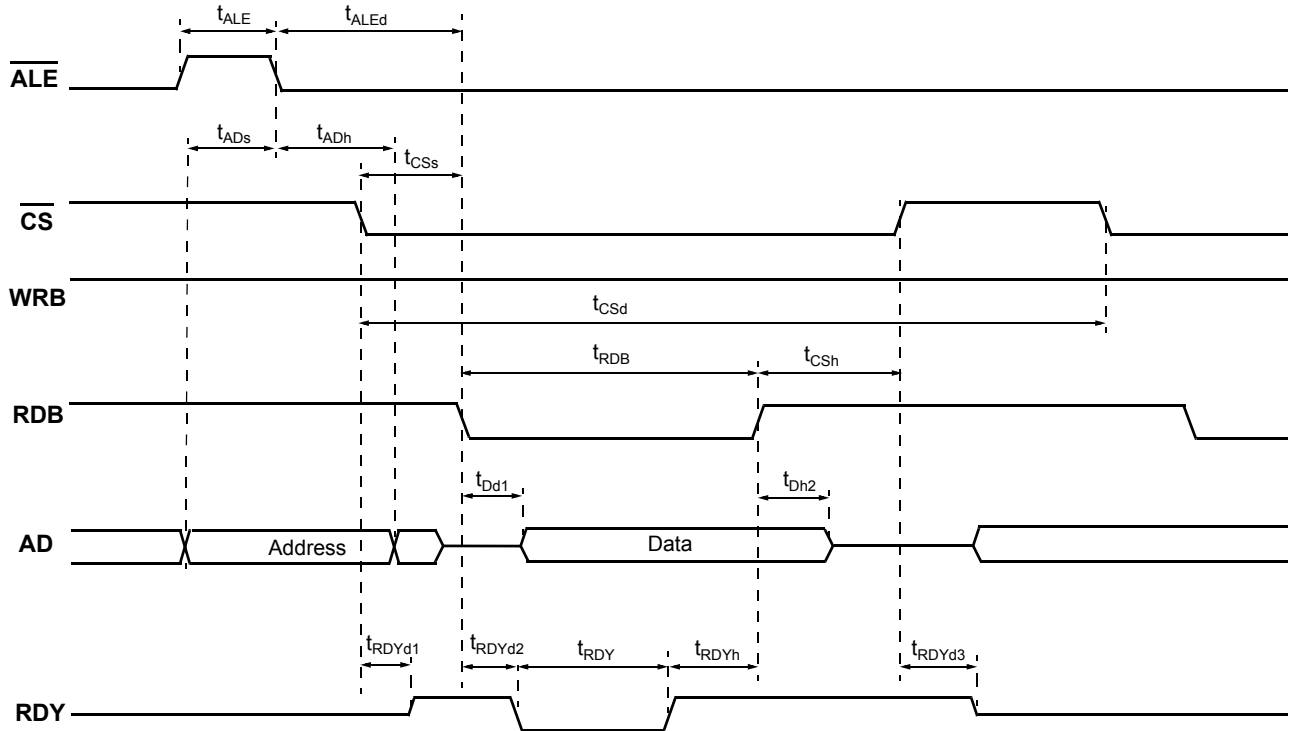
$t_{ALE}$ $t_{ALEd}$

$\overline{ALE}$

$t_{ADs}$ $t_{ADh}$

$t_{CSs}$

$\overline{CS}$

WRB

$t_{CSd}$

$t_{RDB}$ $t_{CSh}$

RDB

$t_{Dd1}$ $t_{Dh2}$

AD

Address

Data

$t_{RDYd1}$ $t_{RDYd2}$ $t_{RDY}$ $t_{RDYh}$ $t_{RDYd3}$

RDY